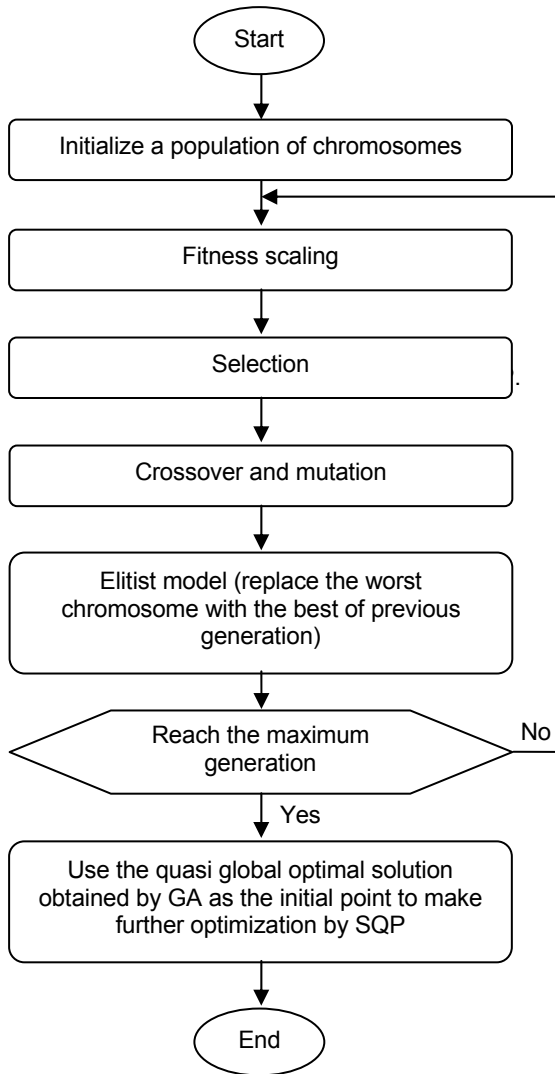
Start

Initialize a population of chromosomes

Fitness scaling

Selection

Crossover and mutation

Elitist model (replace the worst chromosome with the best of previous generation)

Reach the maximum generation

No

Yes

Use the quasi global optimal solution obtained by GA as the initial point to make further optimization by SQP

End